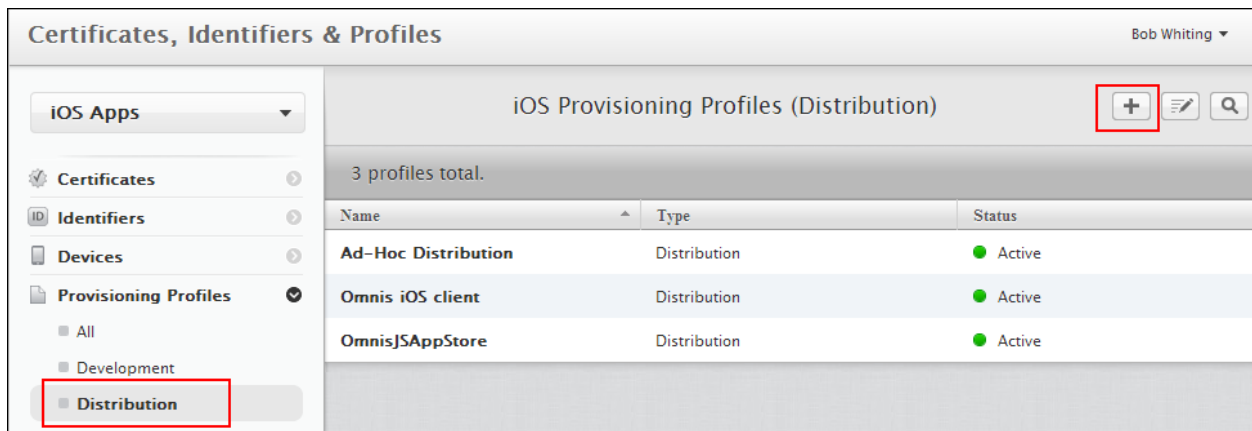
Certificates, Identifiers & Profiles

Bob Whiting

iOS Apps

Certificates
ID Identifiers
Devices
Provisioning Profiles
All
Development
Distribution

iOS Provisioning Profiles (Distribution)

+

3 profiles total.

| Name | Type | Status |
|---|---|---|
| Ad-Hoc Distribution | Distribution | Active |
| Omnis iOS client | Distribution | Active |
| OmnisJSAppStore | Distribution | Active |